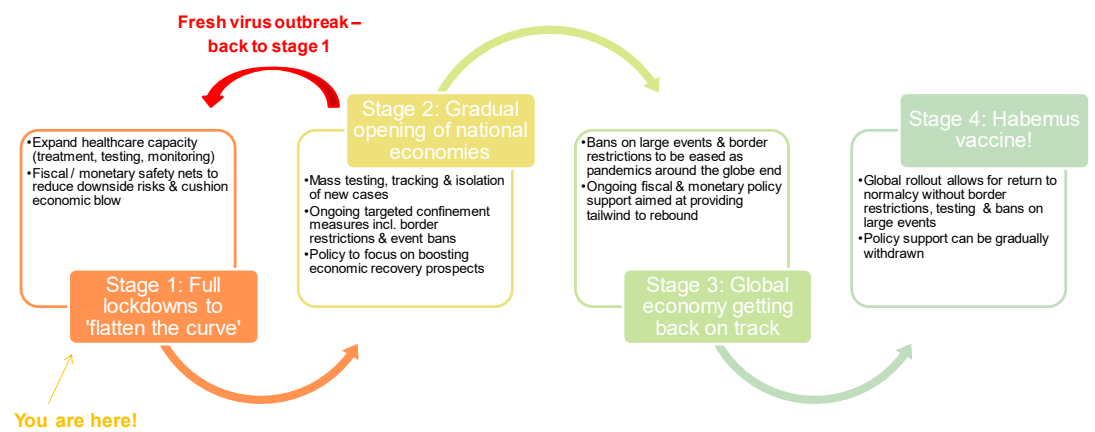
Fresh virus outbreak – back to stage 1

•Expand healthcare capacity (treatment, testing, monitoring)
•Fiscal / monetary safety nets to reduce downside risks & cushion economic blow

Stage 1: Full lockdowns to 'flatten the curve'

You are here!

Stage 2: Gradual opening of national economies

•Mass testing, tracking & isolation of new cases
•Ongoing targeted confinement measures incl. border restrictions & event bans
•Policy to focus on boosting economic recovery prospects

•Bans on large events & border restrictions to be eased as pandemics around the globe end
•Ongoing fiscal & monetary policy support aimed at providing tailwind to rebound

Stage 3: Global economy getting back on track

Stage 4: Habemus vaccine!

•Global rollout allows for return to normalcy without border restrictions, testing & bans on large events
•Policy support can be gradually withdrawn